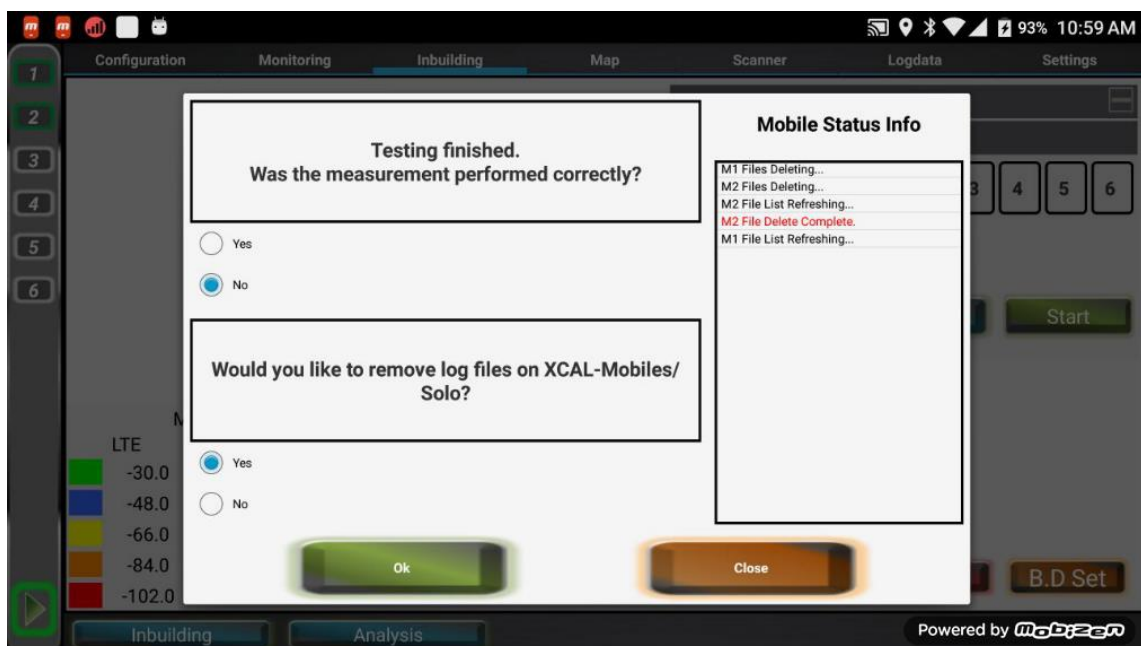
93% 10:59 AM

Configuration Monitoring Inbuilding Map Scanner Logdata Settings

1
2
3
4
5
6

Testing finished.
Was the measurement performed correctly?

Yes

No

Would you like to remove log files on XCAL-Mobiles/ Solo?

Yes

No

Ok

Close

Mobile Status Info

M1 Files Deleting...
M2 Files Deleting...
M2 File List Refreshing...
M2 File Delete Complete.
M1 File List Refreshing...

3 4 5 6

Start

M

LTE
-30.0
-48.0
-66.0
-84.0
-102.0

B.D Set

Inbuilding Analysis

Powered by mobizen